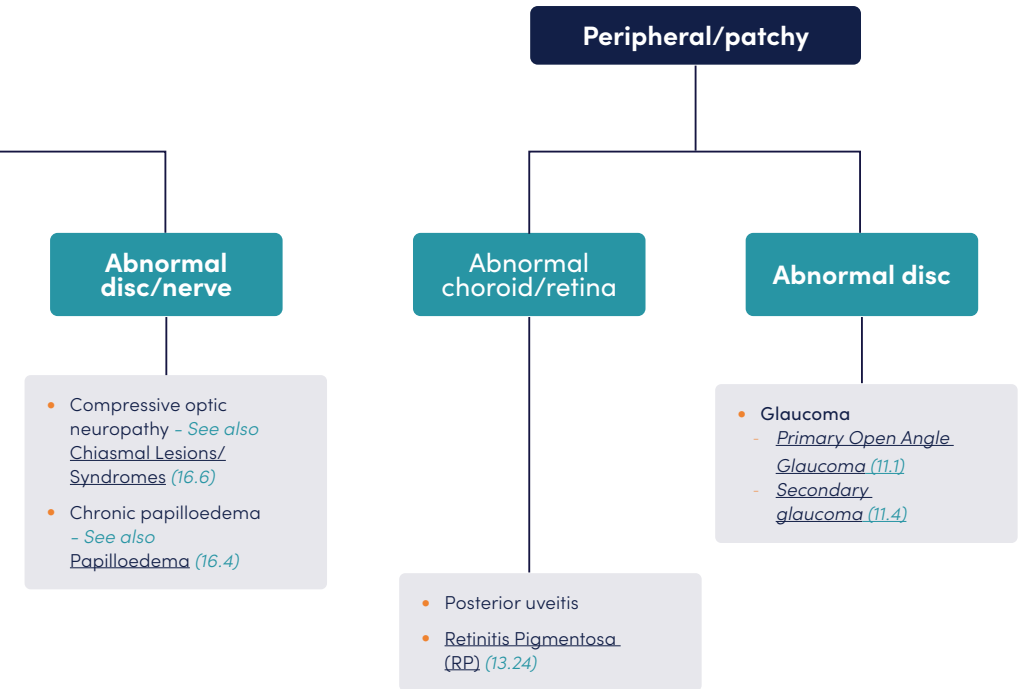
Peripheral/patchy

Abnormal disc/nerve

- Compressive optic neuropathy - See also Chiasmal Lesions/ Syndromes (16.6)
- Chronic papilloedema - See also Papilloedema (16.4)

Abnormal choroid/retina

- Posterior uveitis
- Retinitis Pigmentosa (RP) (13.24)

Abnormal disc

- Glaucoma
  - Primary Open Angle Glaucoma (11.1)
  - Secondary glaucoma (11.4)